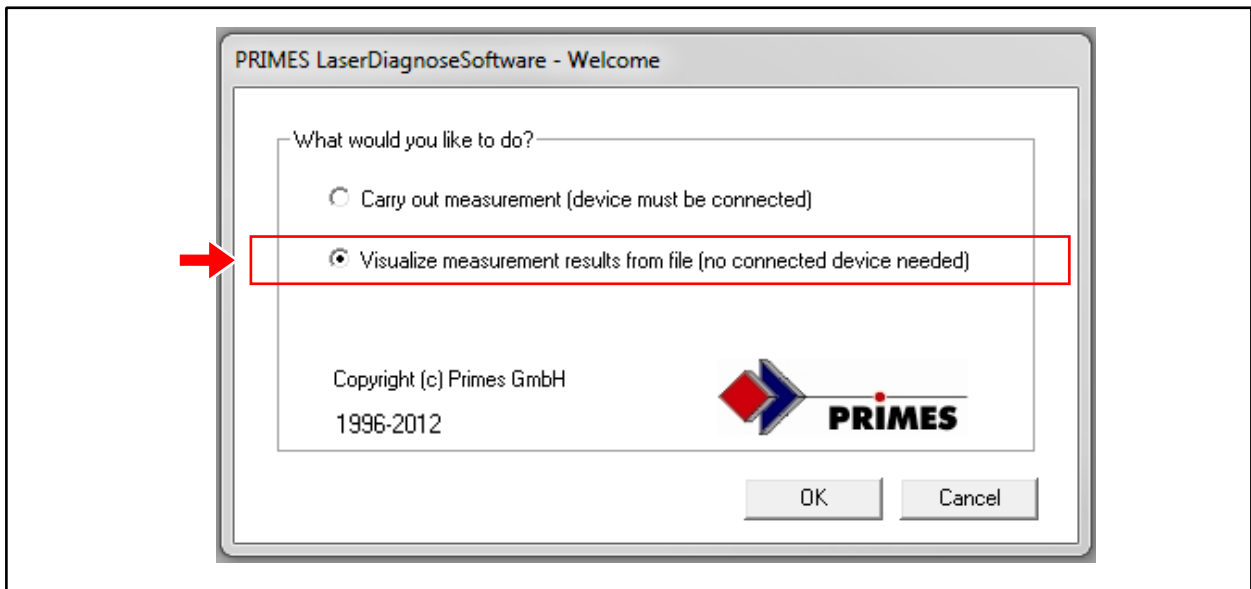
PRIMES LaserDiagnoseSoftware - Welcome

What would you like to do?

Carry out measurement (device must be connected)

Visualize measurement results from file (no connected device needed)

Copyright (c) Primes GmbH

1996-2012

PRIMES

OK

Cancel